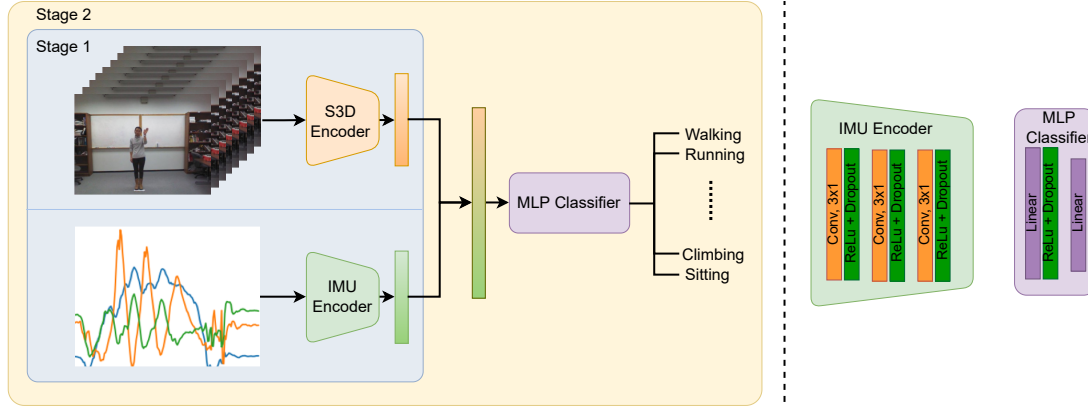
Stage 2

Stage 1

S3D Encoder

IMU Encoder

MLP Classifier

Walking
Running
......
Climbing
Sitting

IMU Encoder

Conv, 3x1
ReLu + Dropout
Conv, 3x1
ReLu + Dropout
Conv, 3x1
ReLu + Dropout

MLP Classifie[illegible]

Linear
ReLu + Dropout
Linear